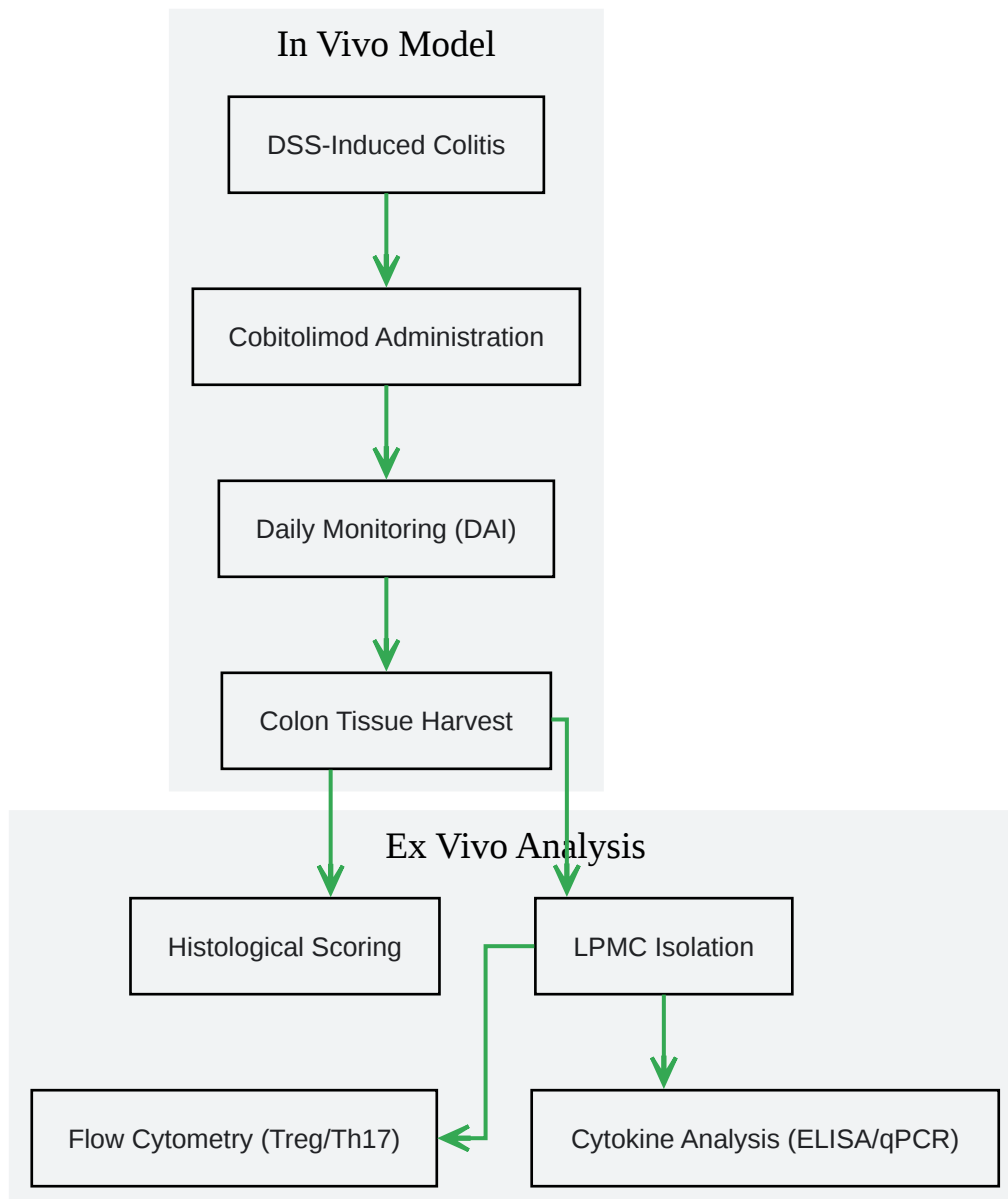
In Vivo Model

DSS-Induced Colitis

Cobitolimod Administration

Daily Monitoring (DAI)

Colon Tissue Harvest

Ex Vivo Analysis

Histological Scoring

LPMC Isolation

Flow Cytometry (Treg/Th17)

Cytokine Analysis (ELISA/qPCR)